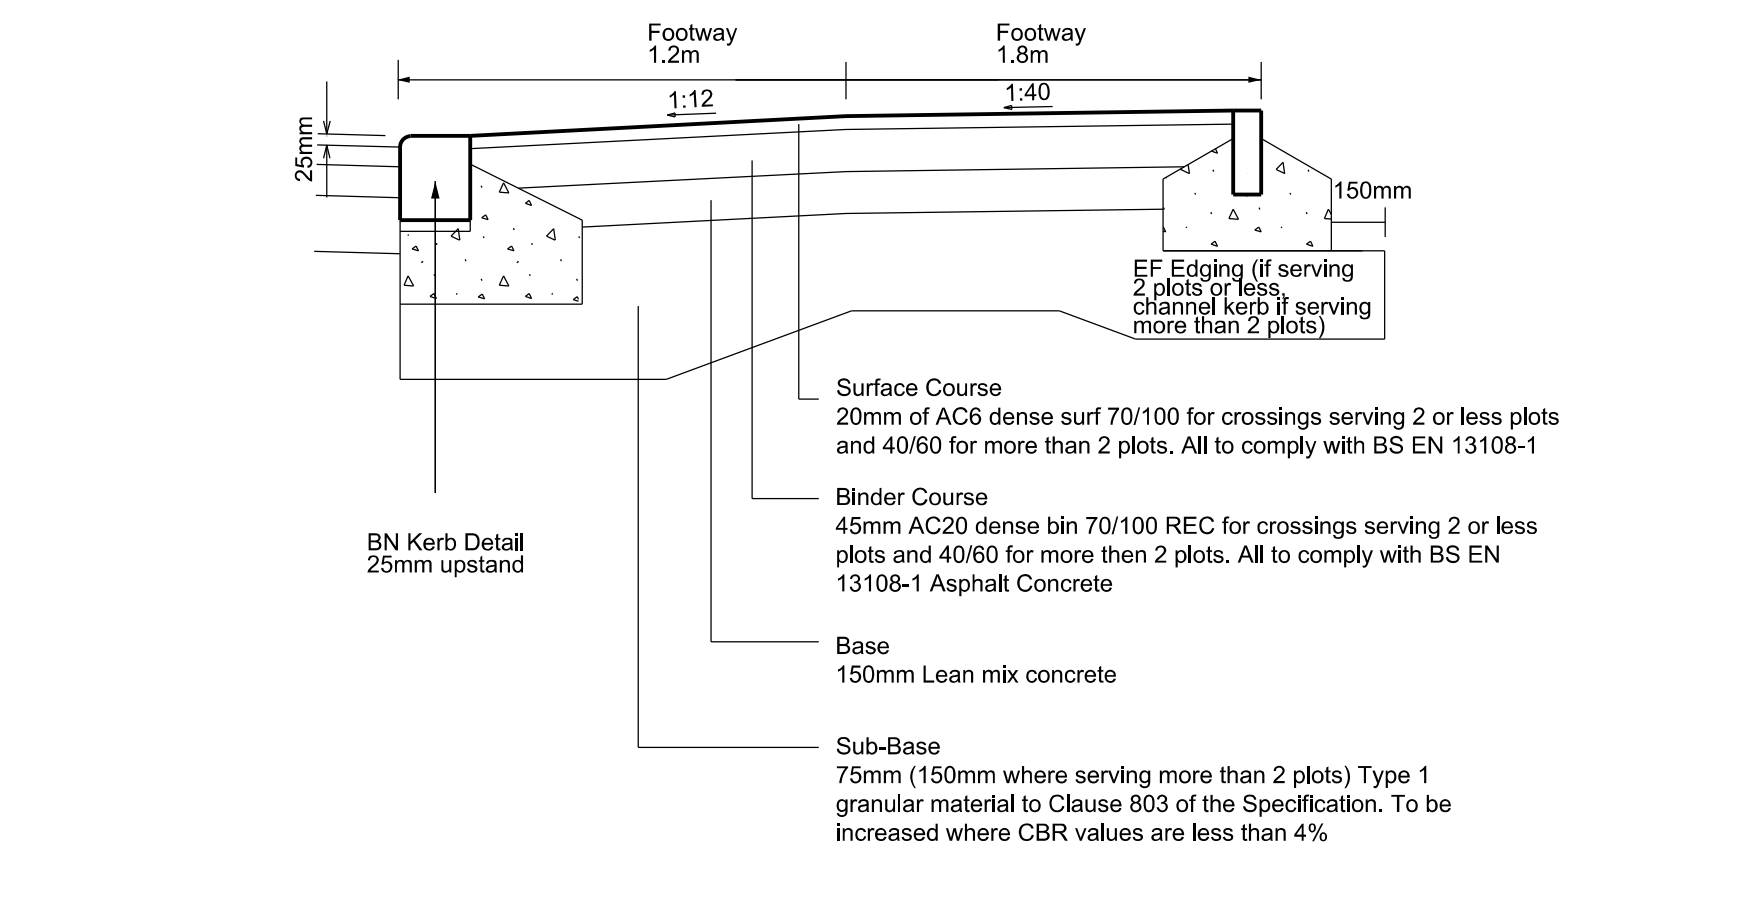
Footway
1.2m

Footway
1.8m

1:12

1:40

25mm

150mm

EF Edging (if serving 2 plots or less, channel kerb if serving more than 2 plots)

Surface Course
20mm of AC6 dense surf 70/100 for crossings serving 2 or less plots and 40/60 for more than 2 plots. All to comply with BS EN 13108-1

Binder Course
45mm AC20 dense bin 70/100 REC for crossings serving 2 or less plots and 40/60 for more then 2 plots. All to comply with BS EN 13108-1 Asphalt Concrete

BN Kerb Detail
25mm upstand

Base
150mm Lean mix concrete

Sub-Base
75mm (150mm where serving more than 2 plots) Type 1 granular material to Clause 803 of the Specification. To be increased where CBR values are less than 4%